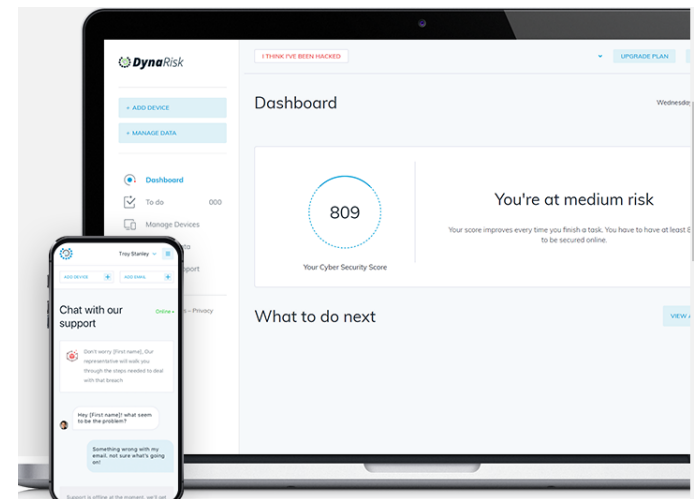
DynaRisk

I THINK I'VE BEEN HACKED

UPGRADE PLAN

+ ADD DEVICE

+ MANAGE DATA

Dashboard

To do 000

Manage Devices

Dashboard

Wednesda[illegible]

809

Your Cyber Security Score

You're at medium risk

Your score improves every time you finish a task. You have to have at least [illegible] to be secured online.

What to do next

VIEW A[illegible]

Troy Stanley

ADD DEVICE +

ADD EMAIL +

Chat with our support

Online

Don't worry [first name]. Our representative will walk you through the steps needed to deal with that breach

Hey [First name]! what seem to be the problem?

Something wrong with my email. not sure what's going on!

Support is offline at the moment. we'll get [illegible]

– Privacy